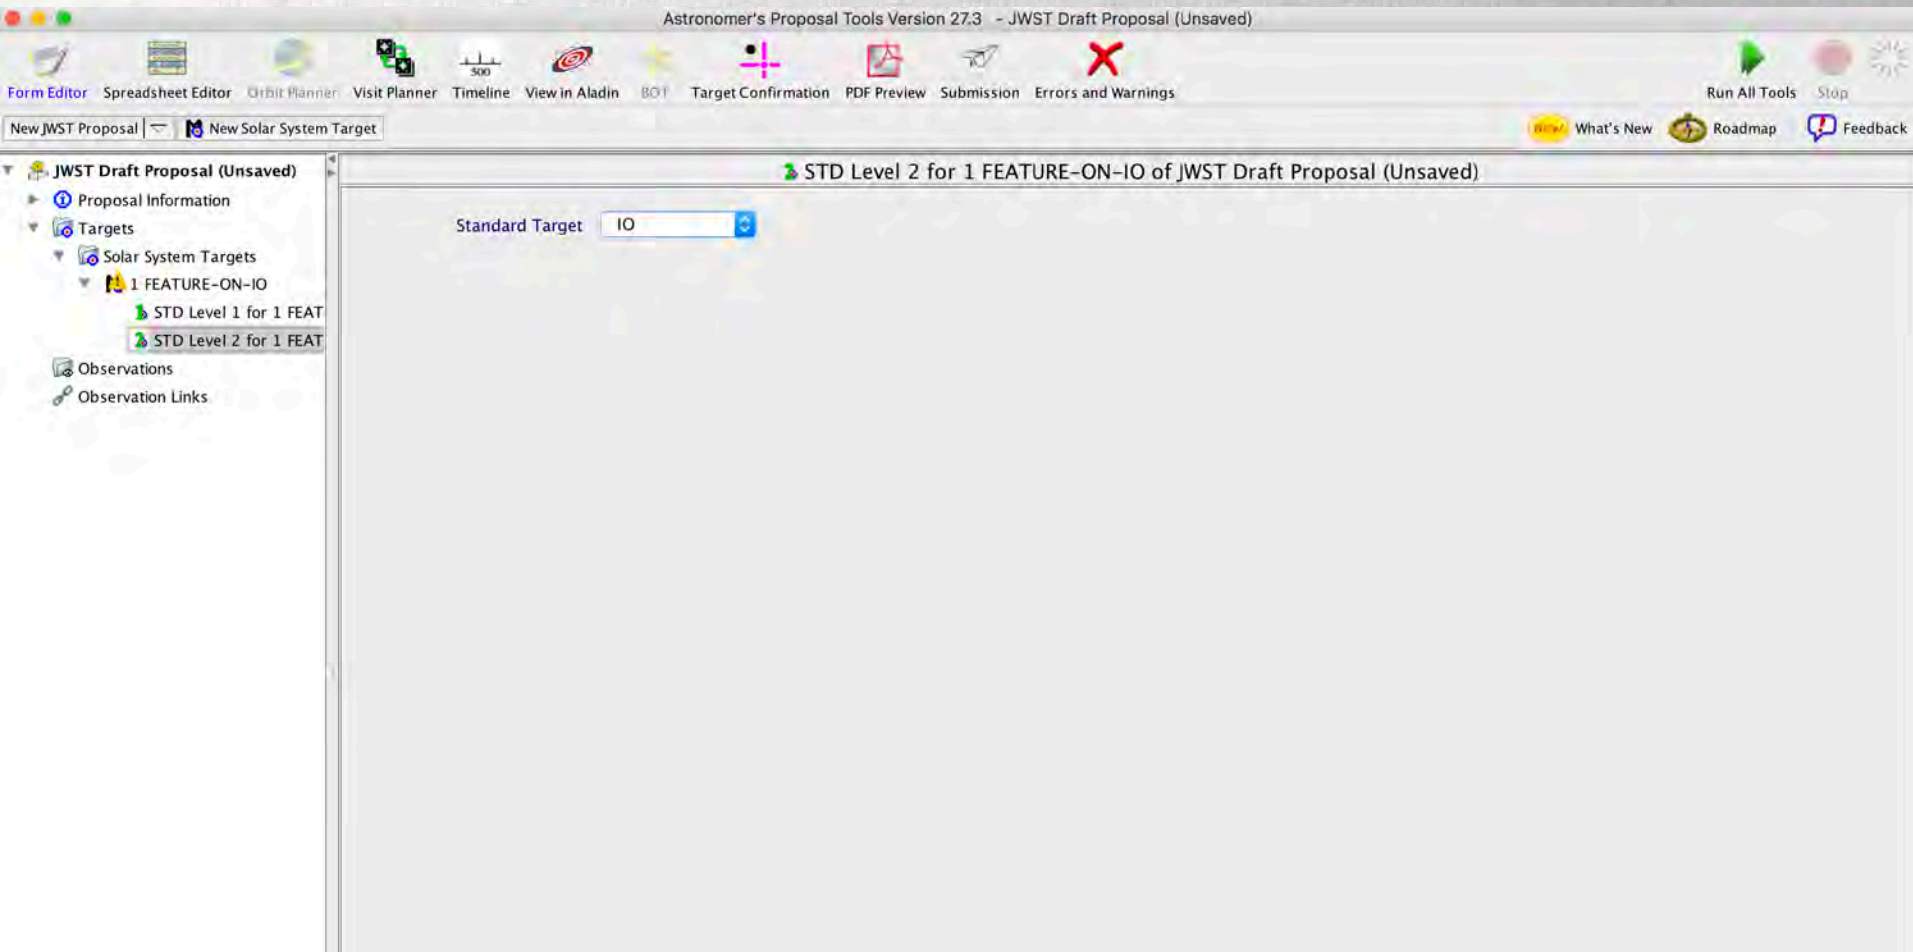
Astronomer's Proposal Tools Version 27.3 - JWST Draft Proposal (Unsaved)

Form Editor Spreadsheet Editor Orbit Planner Visit Planner 500 Timeline View in Aladin BOT Target Confirmation PDF Preview Submission Errors and Warnings Run All Tools Stop

New JWST Proposal New Solar System Target NEW! What's New Roadmap Feedback

JWST Draft Proposal (Unsaved)
Proposal Information
Targets
Solar System Targets
1 FEATURE-ON-IO
STD Level 1 for 1 FEAT
STD Level 2 for 1 FEAT
Observations
Observation Links

STD Level 2 for 1 FEATURE-ON-IO of JWST Draft Proposal (Unsaved)

Standard Target IO